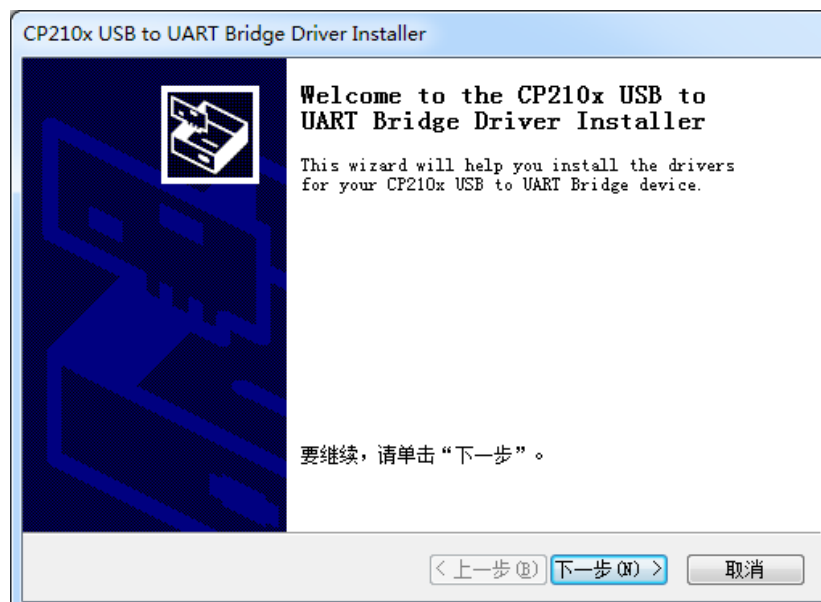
CP210x USB to UART Bridge Driver Installer

Welcome to the CP210x USB to UART Bridge Driver Installer

This wizard will help you install the drivers for your CP210x USB to UART Bridge device.

要继续，请单击“下一步”。

< 上一步(B)
下一步(N) >
取消